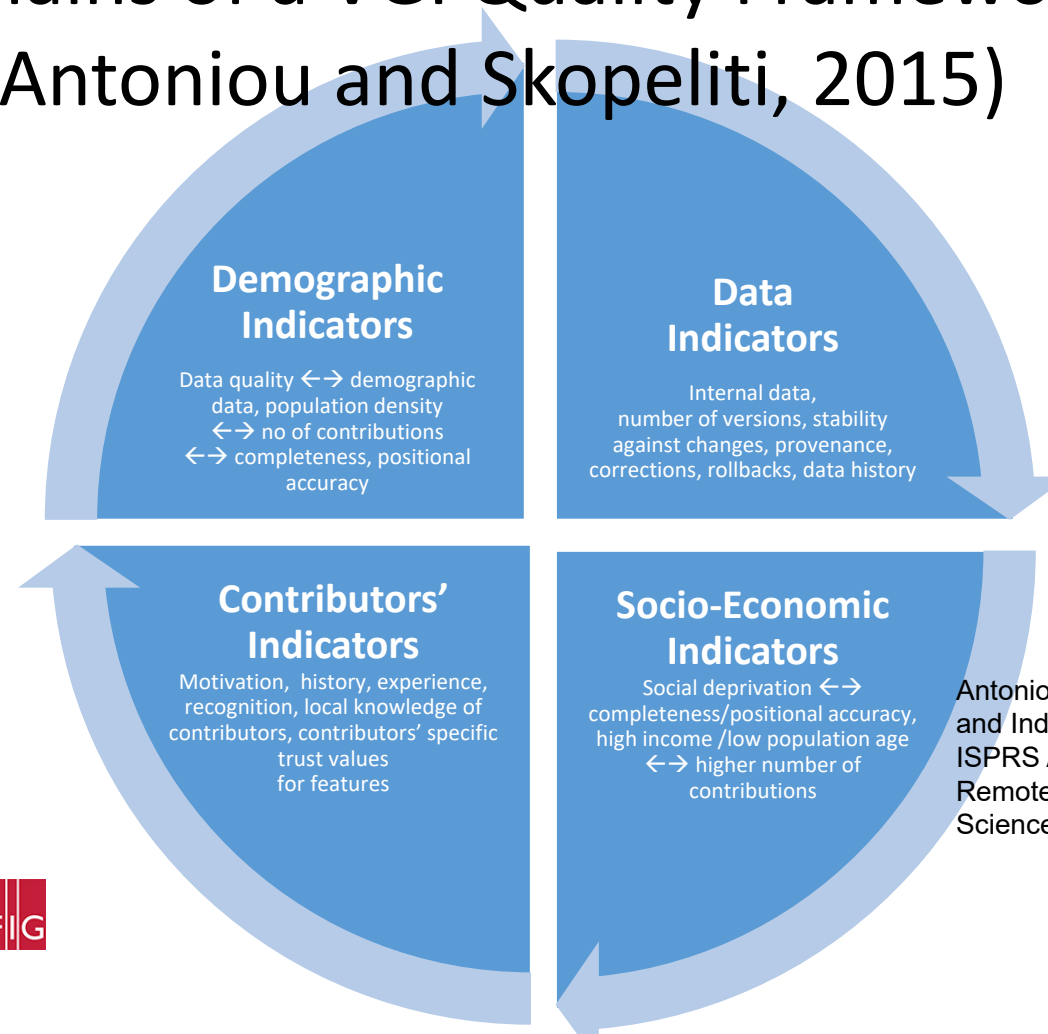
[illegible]ains of a VGI Quality Framewo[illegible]
Antoniou and Skopeliti, 2015)

Demographic Indicators

Data quality ←→ demographic data, population density ←→ no of contributions ←→ completeness, positional accuracy

Data Indicators

Internal data, number of versions, stability against changes, provenance, corrections, rollbacks, data history

Contributors' Indicators

Motivation, history, experience, recognition, local knowledge of contributors, contributors' specific trust values for features

Socio-Economic Indicators

Social deprivation ←→ completeness/positional accuracy, high income /low population age ←→ higher number of contributions

Antonio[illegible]
and Ind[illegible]
ISPRS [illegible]
Remote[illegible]
Science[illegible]

FIG